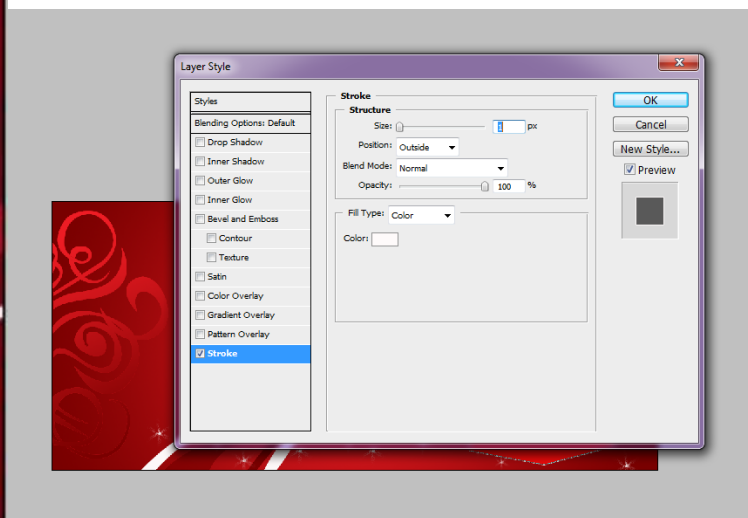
Layer Style

Styles
Blending Options: Default
Drop Shadow
Inner Shadow
Outer Glow
Inner Glow
Bevel and Emboss
Contour
Texture
Satin
Color Overlay
Gradient Overlay
Pattern Overlay
Stroke

Stroke
Structure
Size: 1 px
Position: Outside
Blend Mode: Normal
Opacity: 100 %

Fill Type: Color
Color:

OK
Cancel
New Style...
Preview